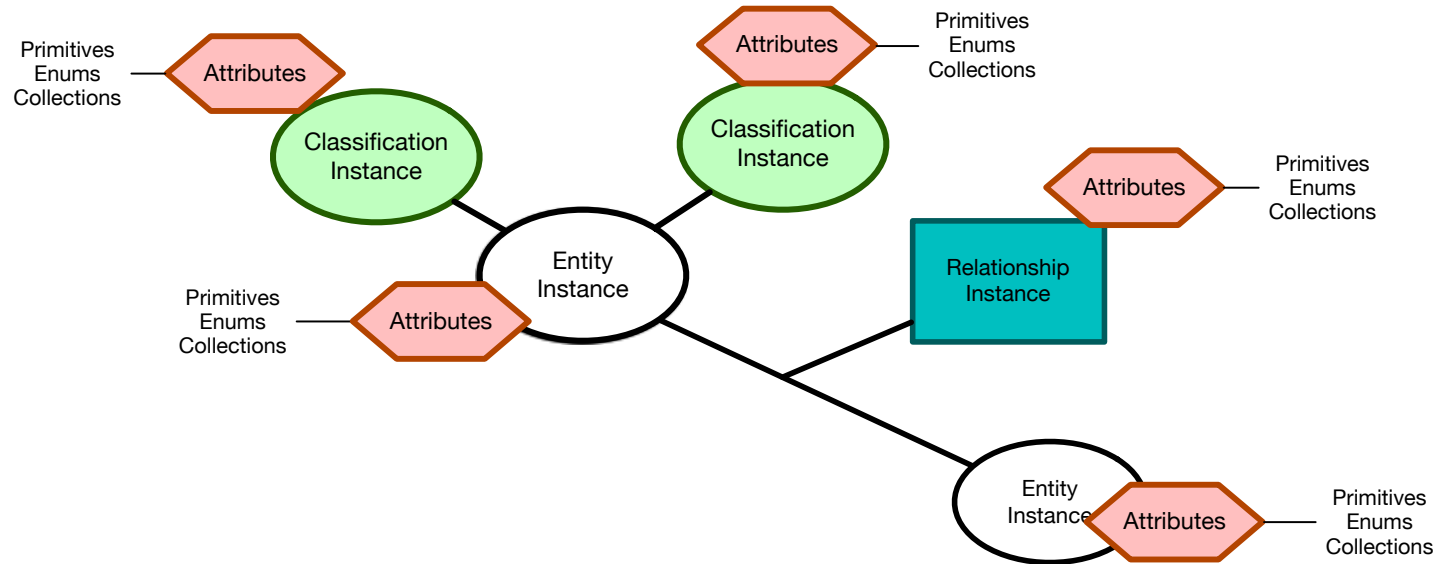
Primitives
Enums
Collections

Attributes

Classification Instance

Attributes

Primitives
Enums
Collections

Classification Instance

Attributes

Primitives
Enums
Collections

Entity Instance

Relationship Instance

Primitives
Enums
Collections

Attributes

Entity Instance

Attributes

Primitives
Enums
Collections